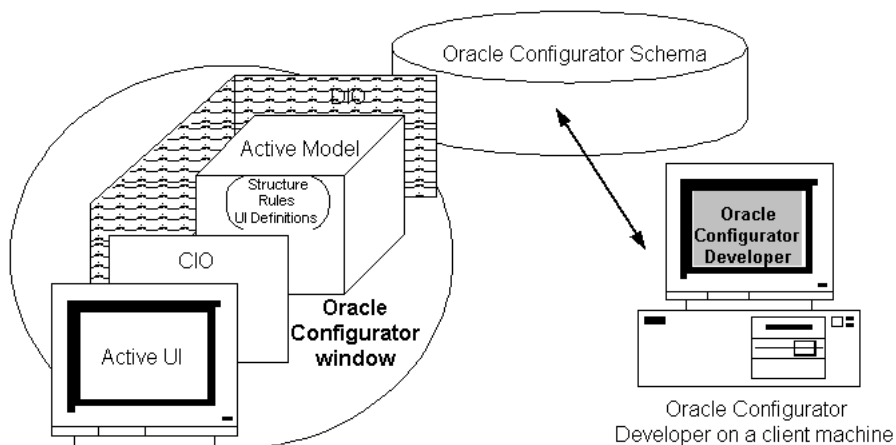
Oracle Configurator Schema

DIO

Active Model

Structure
Rules
UI Definitions

CIO

Active UI

Oracle
Configurator
window

Oracle
Configurator
Developer

Oracle Configurator
Developer on a client machine